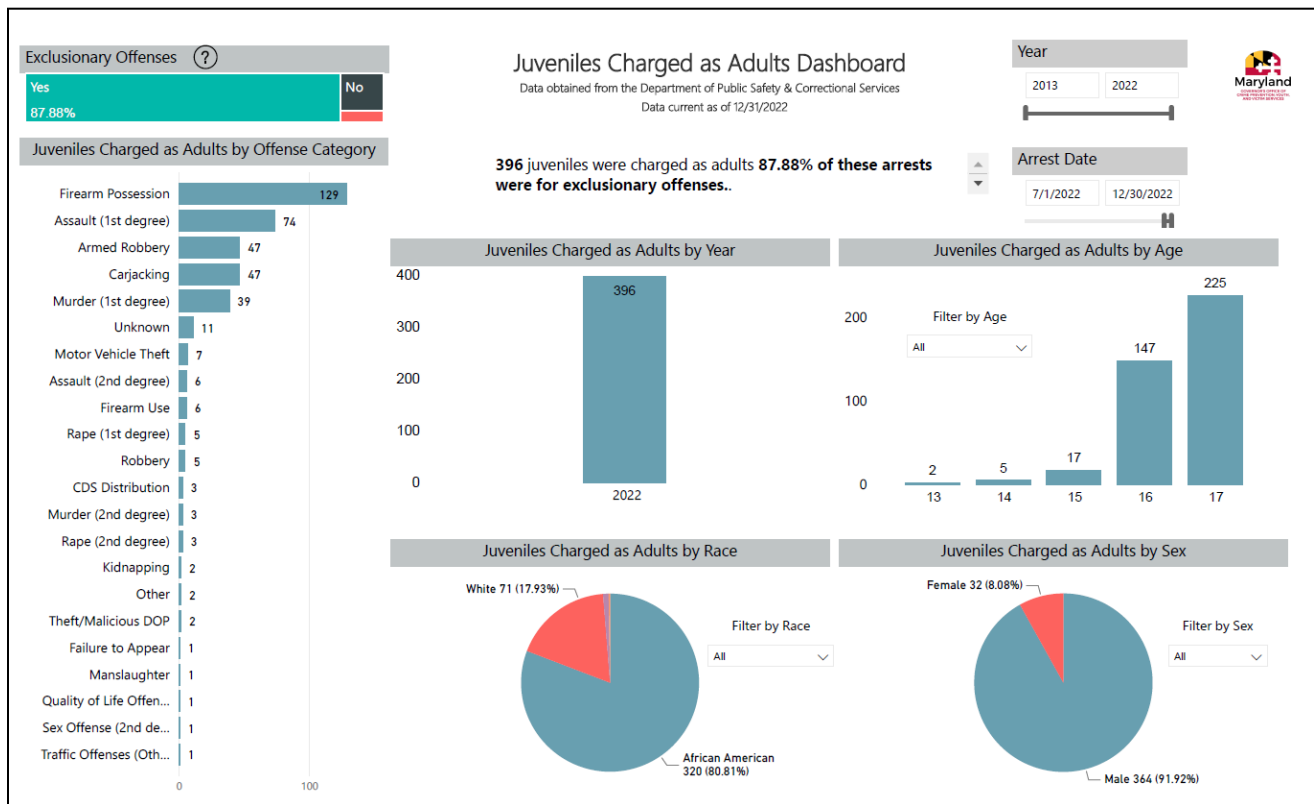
Exclusionary Offenses ?

Yes
87.88%

No

Juveniles Charged as Adults by Offense Category

| Offense | Count |
|---|---|
| Firearm Possession | 129 |
| Assault (1st degree) | 74 |
| Armed Robbery | 47 |
| Carjacking | 47 |
| Murder (1st degree) | 39 |
| Unknown | 11 |
| Motor Vehicle Theft | 7 |
| Assault (2nd degree) | 6 |
| Firearm Use | 6 |
| Rape (1st degree) | 5 |
| Robbery | 5 |
| CDS Distribution | 3 |
| Murder (2nd degree) | 3 |
| Rape (2nd degree) | 3 |
| Kidnapping | 2 |
| Other | 2 |
| Theft/Malicious DOP | 2 |
| Failure to Appear | 1 |
| Manslaughter | 1 |
| Quality of Life Offen... | 1 |
| Sex Offense (2nd de... | 1 |
| Traffic Offenses (Oth... | 1 |

0 100

Juveniles Charged as Adults Dashboard
Data obtained from the Department of Public Safety & Correctional Services
Data current as of 12/31/2022

**396** juveniles were charged as adults **87.88% of these arrests were for exclusionary offenses..**

Year
2013 2022

Maryland
GOVERNOR'S OFFICE OF CRIME PREVENTION, YOUTH, AND VICTIM SERVICES

Arrest Date
7/1/2022 12/30/2022

Juveniles Charged as Adults by Year
400
300
200
100
0
396
2022

Juveniles Charged as Adults by Age
Filter by Age
All
200
100
0
2 5 17 147 225
13 14 15 16 17

Juveniles Charged as Adults by Race
White 71 (17.93%)
Filter by Race
All
African American 320 (80.81%)

Juveniles Charged as Adults by Sex
Female 32 (8.08%)
Filter by Sex
All
Male 364 (91.92%)